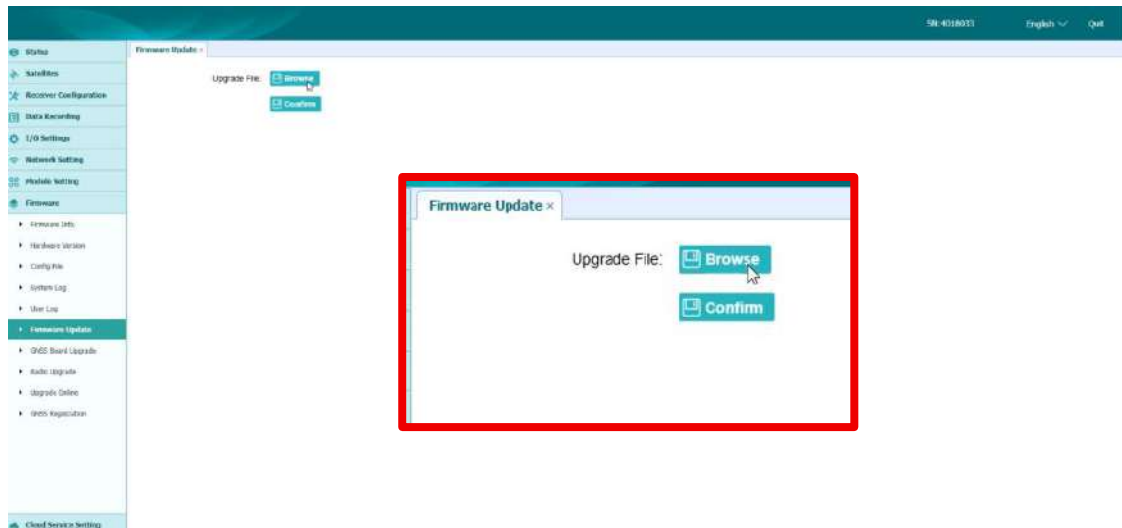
SN:4018033 English Quit

Status
Satellites
Receiver Configuration
Data Recording
I/O Settings
Network Setting
Module Setting
Firmware
Firmware Info
Hardware Version
Config File
System Log
User Log
Firmware Update
GNSS Board Upgrade
Radio Upgrade
Upgrade Online
GNSS Registration
Cloud Service Setting

Firmware Update ×

Upgrade File: Browse

Confirm

Firmware Update ×

Upgrade File: Browse

Confirm